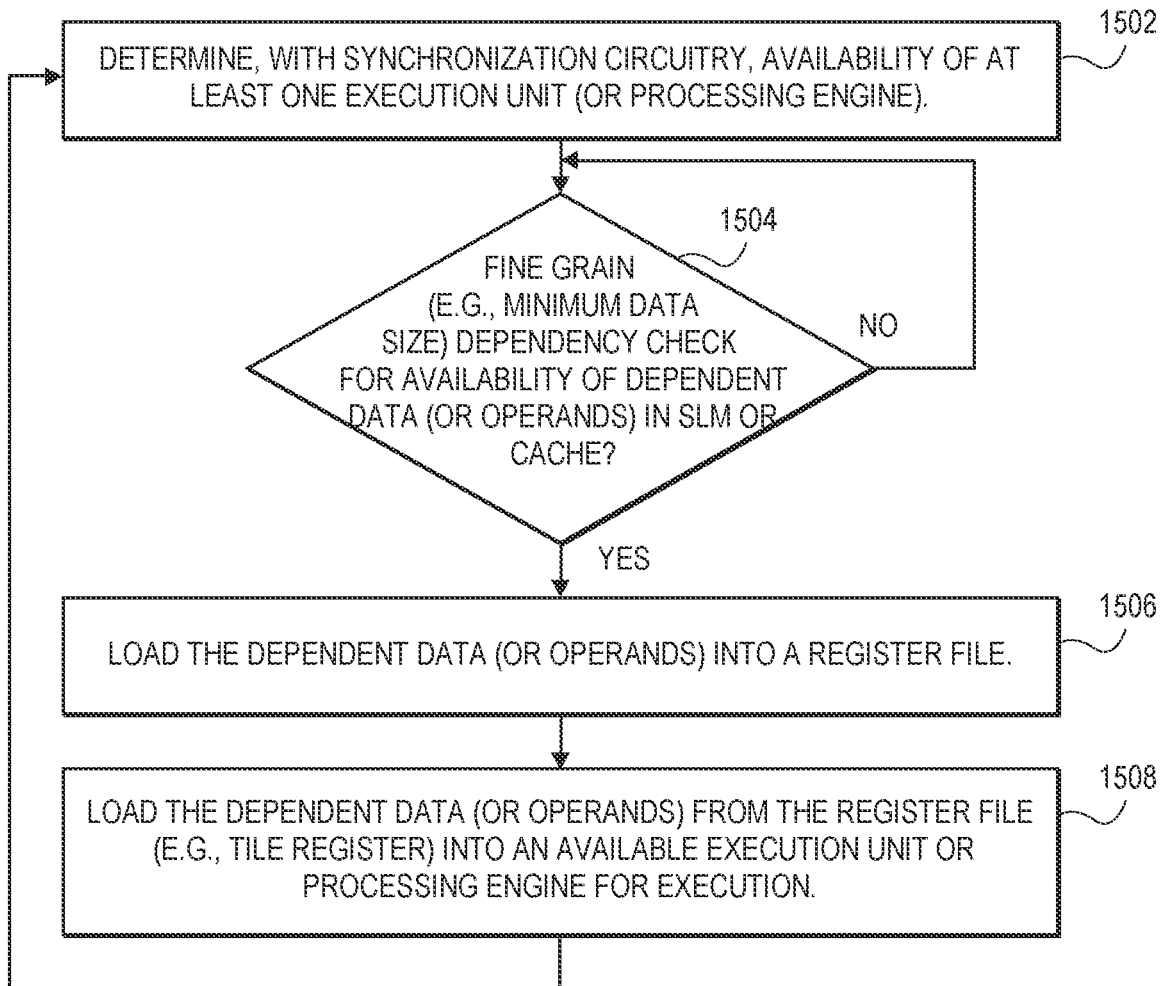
1502

DETERMINE, WITH SYNCHRONIZATION CIRCUITRY, AVAILABILITY OF AT LEAST ONE EXECUTION UNIT (OR PROCESSING ENGINE).

1504

FINE GRAIN (E.G., MINIMUM DATA SIZE) DEPENDENCY CHECK FOR AVAILABILITY OF DEPENDENT DATA (OR OPERANDS) IN SLM OR CACHE?

NO

YES

1506

LOAD THE DEPENDENT DATA (OR OPERANDS) INTO A REGISTER FILE.

1508

LOAD THE DEPENDENT DATA (OR OPERANDS) FROM THE REGISTER FILE (E.G., TILE REGISTER) INTO AN AVAILABLE EXECUTION UNIT OR PROCESSING ENGINE FOR EXECUTION.